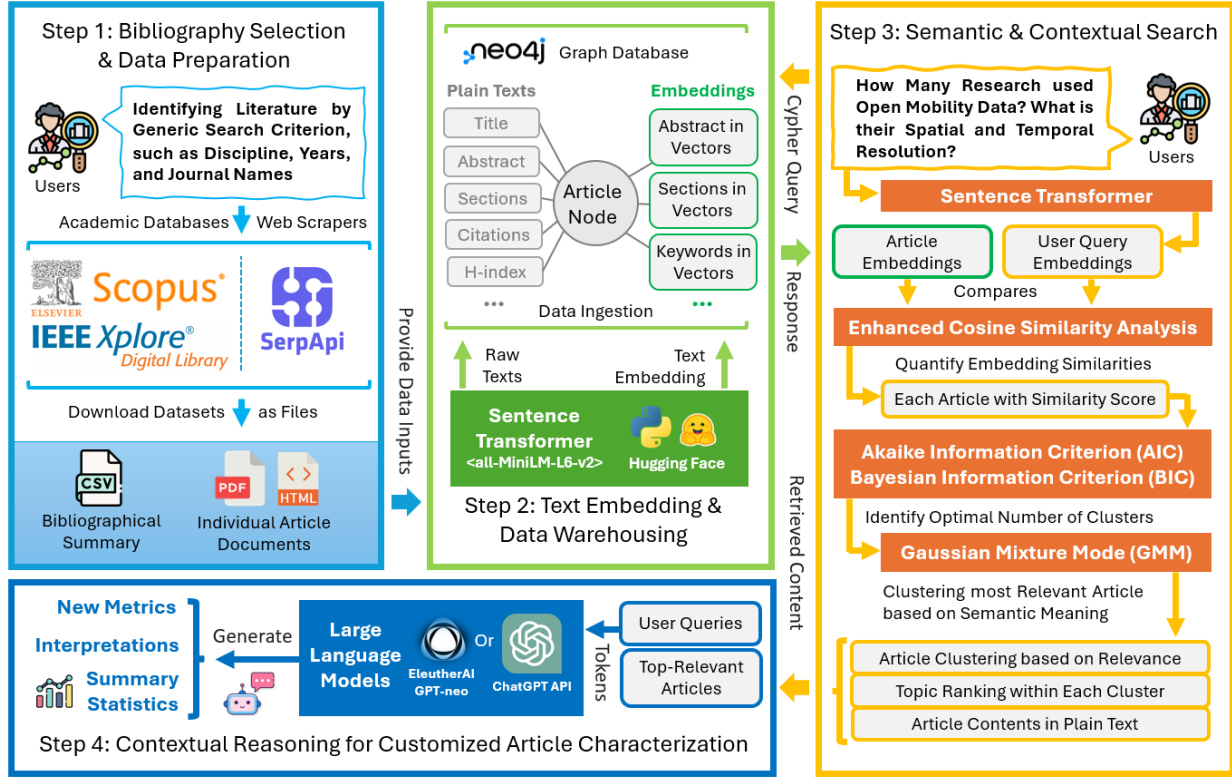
Step 1: Bibliography Selection & Data Preparation

Users

Identifying Literature by Generic Search Criterion, such as Discipline, Years, and Journal Names

Academic Databases Web Scrapers

ELSEVIER Scopus

IEEE Xplore® Digital Library

SerpApi

Download Datasets as Files

CSV

Bibliographical Summary

PDF HTML

Individual Article Documents

Provide Data Inputs

neo4j Graph Database

Plain Texts

Title

Abstract

Sections

Citations

H-index

...

Article Node

Embeddings

Abstract in Vectors

Sections in Vectors

Keywords in Vectors

...

Data Ingestion

Raw Texts

Text Embedding

Sentence Transformer <all-MiniLM-L6-v2>

Hugging Face

Step 2: Text Embedding & Data Warehousing

Cypher Query

Response

Retrieved Content

Step 3: Semantic & Contextual Search

How Many Research used Open Mobility Data? What is their Spatial and Temporal Resolution?

Users

Sentence Transformer

Article Embeddings

User Query Embeddings

Compares

Enhanced Cosine Similarity Analysis

Quantify Embedding Similarities

Each Article with Similarity Score

Akaike Information Criterion (AIC)
Bayesian Information Criterion (BIC)

Identify Optimal Number of Clusters

Gaussian Mixture Mode (GMM)

Clustering most Relevant Article based on Semantic Meaning

Article Clustering based on Relevance

Topic Ranking within Each Cluster

Article Contents in Plain Text

Tokens

User Queries

Top-Relevant Articles

Large Language Models

EleutherAI GPT-neo

Or

ChatGPT API

Generate

New Metrics

Interpretations

Summary Statistics

Step 4: Contextual Reasoning for Customized Article Characterization